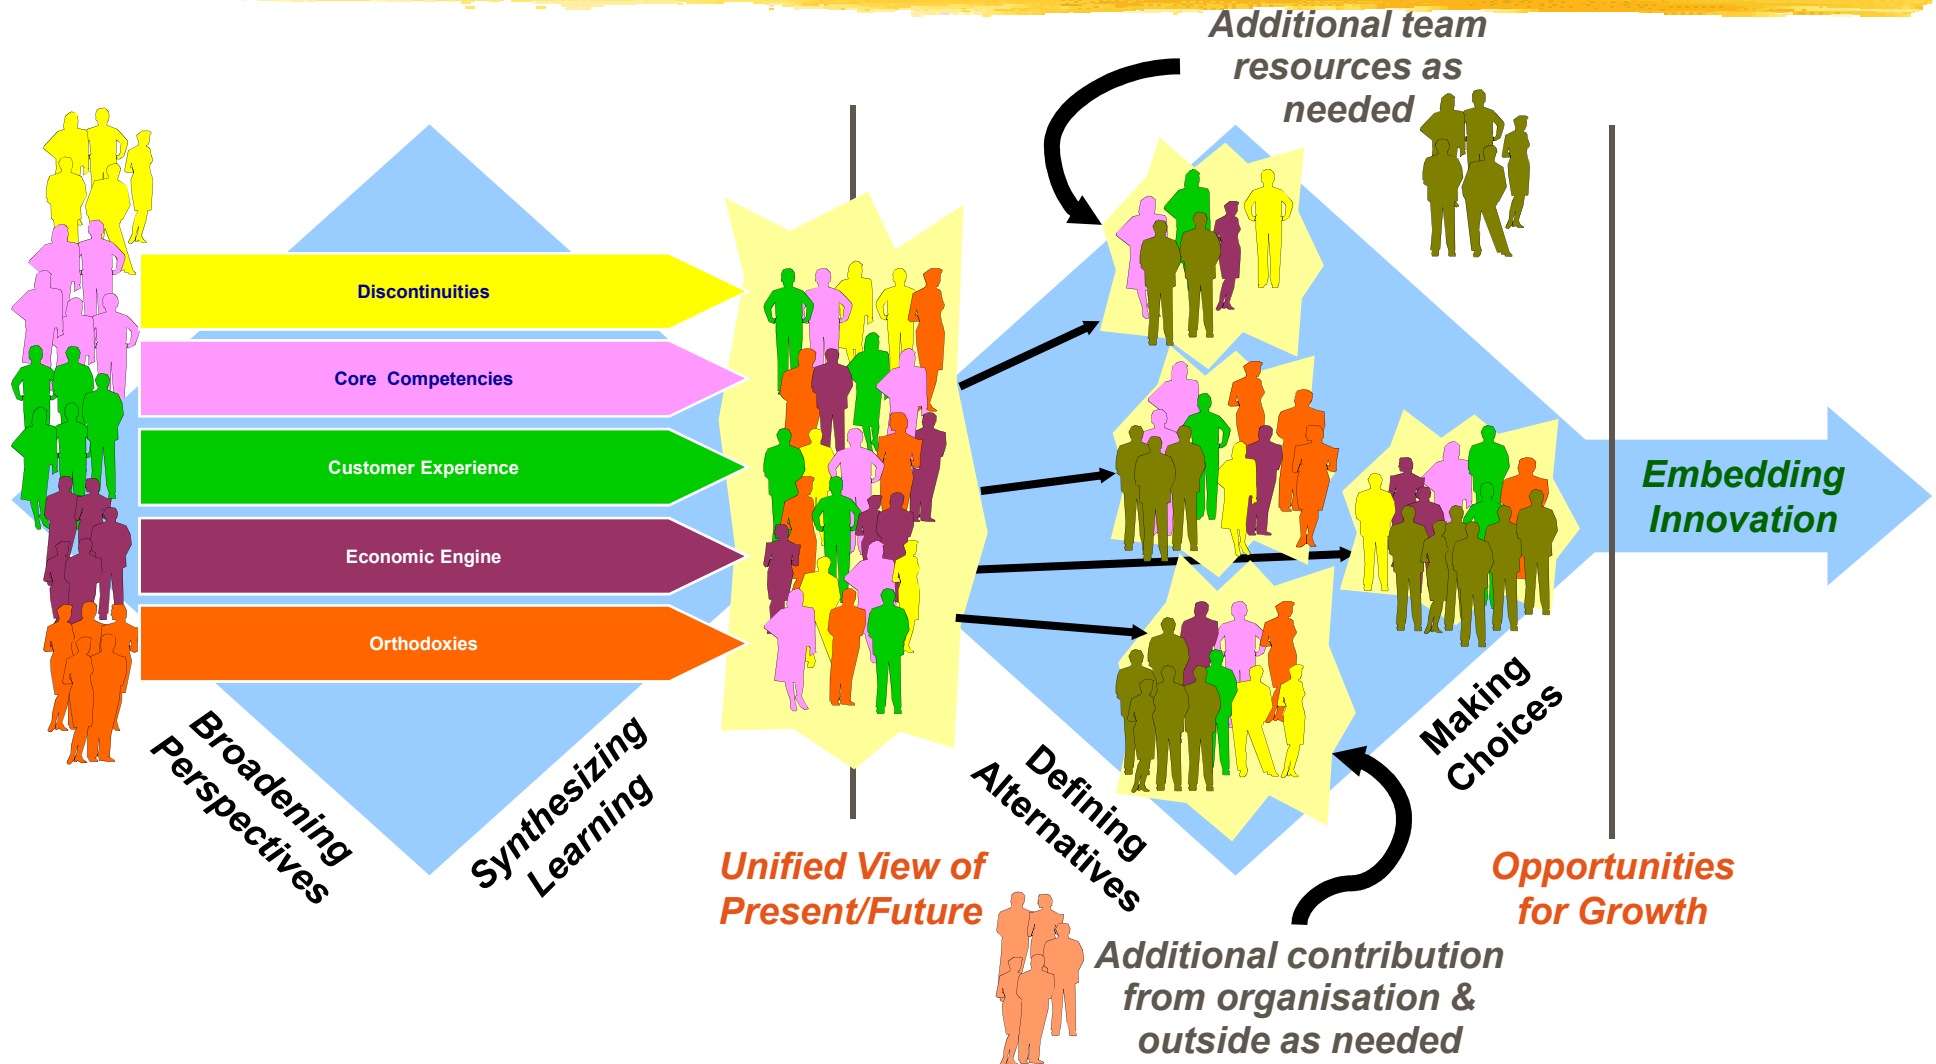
Additional team resources as needed

Discontinuities

Core Competencies

Customer Experience

Economic Engine

Orthodoxies

Embedding Innovation

Broadening Perspectives

Synthesizing Learning

Unified View of Present/Future

Defining Alternatives

Making Choices

Opportunities for Growth

Additional contribution from organisation & outside as needed